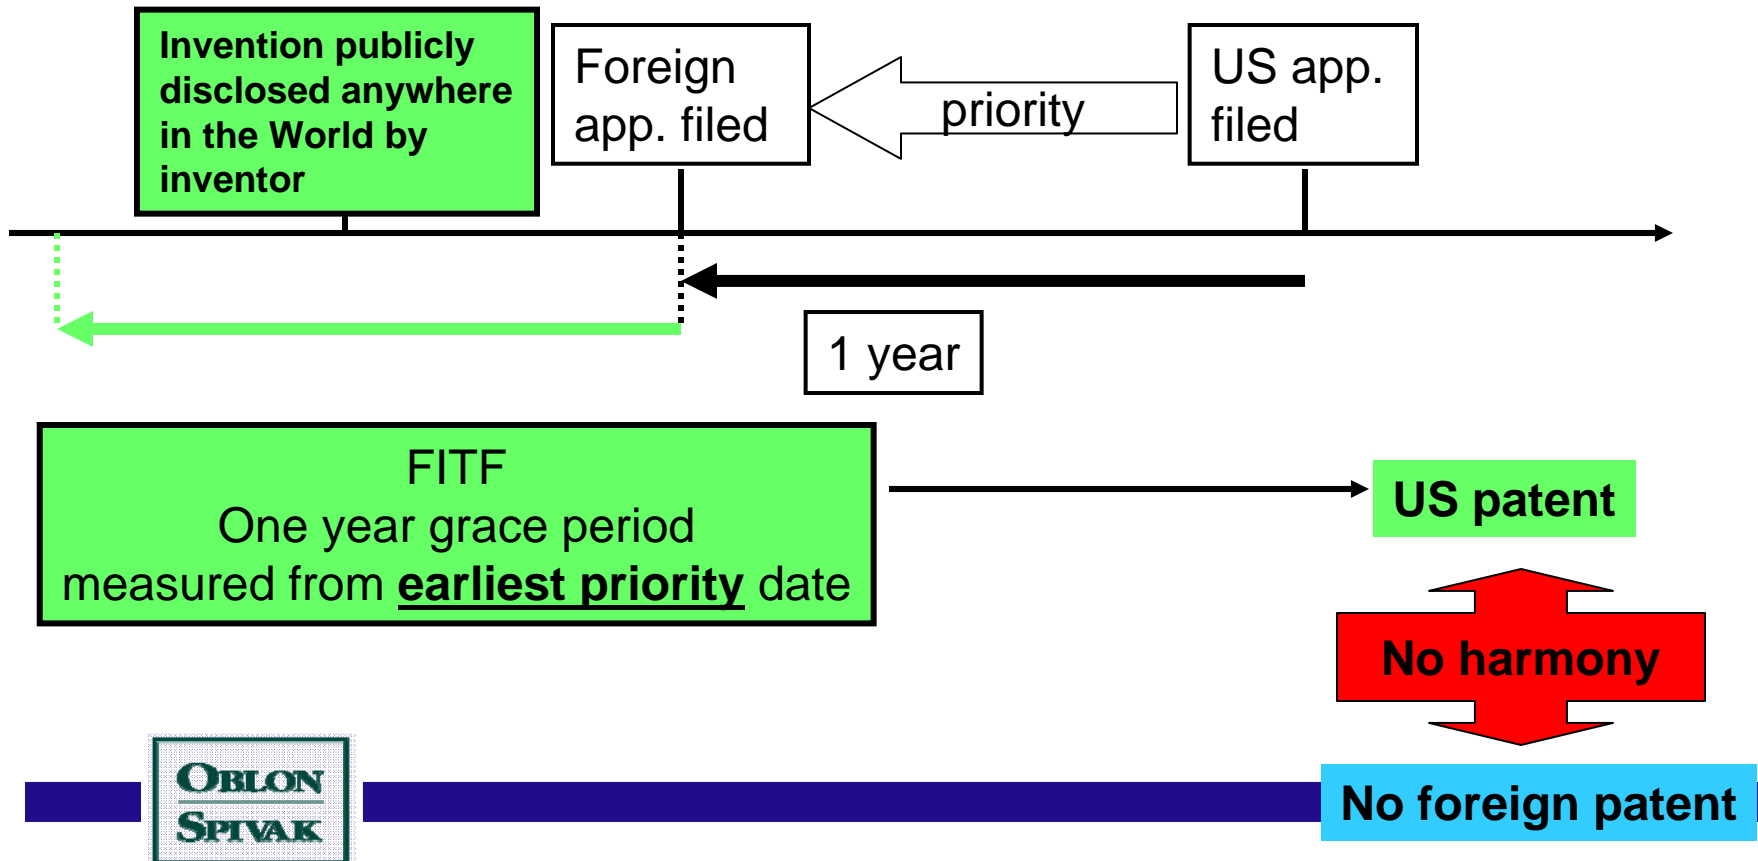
Invention publicly disclosed anywhere in the World by inventor

Foreign app. filed

priority

US app. filed

1 year

FITF
One year grace period
measured from **earliest priority** date

US patent

No harmony

No foreign patent

OBLON SPIVAK